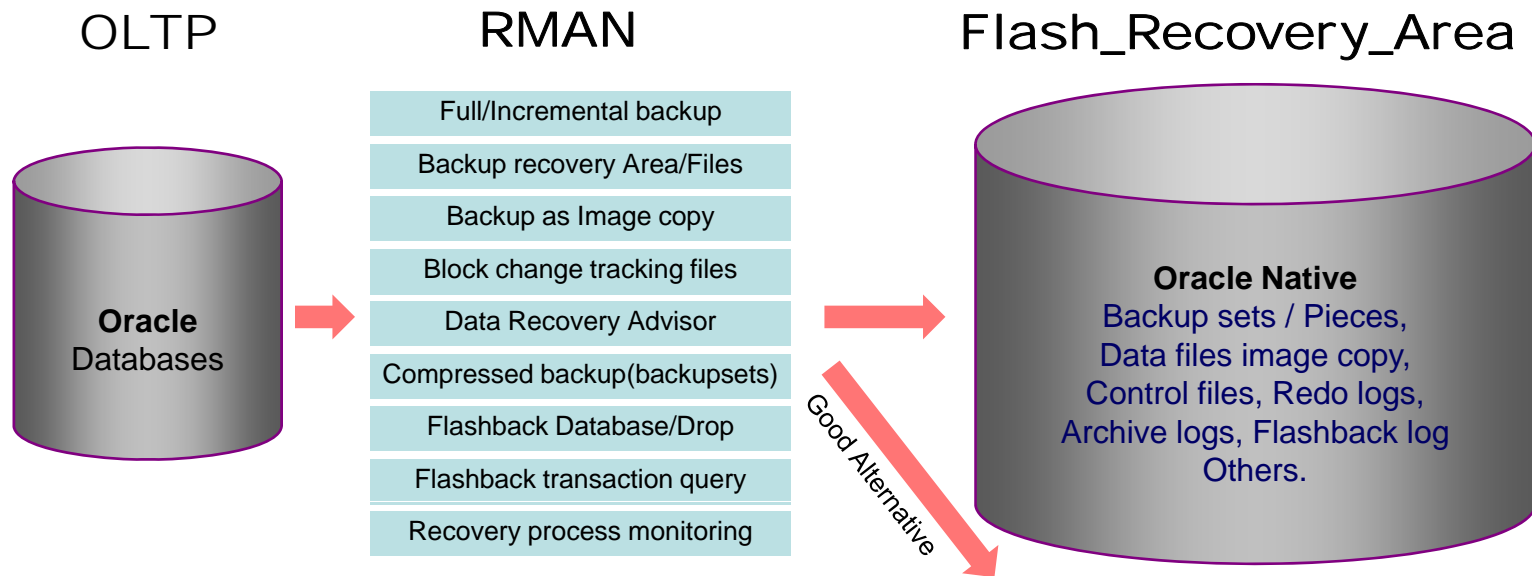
OLTP

RMAN

Flash_Recovery_Area

Oracle
Databases

Full/Incremental backup

Backup recovery Area/Files

Backup as Image copy

Block change tracking files

Data Recovery Advisor

Compressed backup(backupsets)

Flashback Database/Drop

Flashback transaction query

Recovery process monitoring

Good Alternative

Oracle Native
Backup sets / Pieces,
Data files image copy,
Control files, Redo logs,
Archive logs, Flashback log
Others.